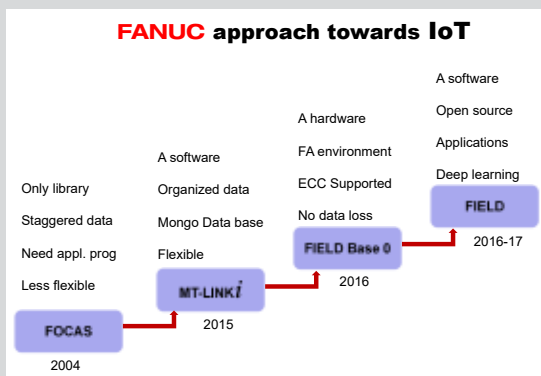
FANUC approach towards IoT

Only library

Staggered data

Need appl. prog

Less flexible

FOCAS

2004

A software

Organized data

Mongo Data base

Flexible

MT-LINK$i$

2015

A hardware

FA environment

ECC Supported

No data loss

FIELD Base 0

2016

A software

Open source

Applications

Deep learning

FIELD

2016-17